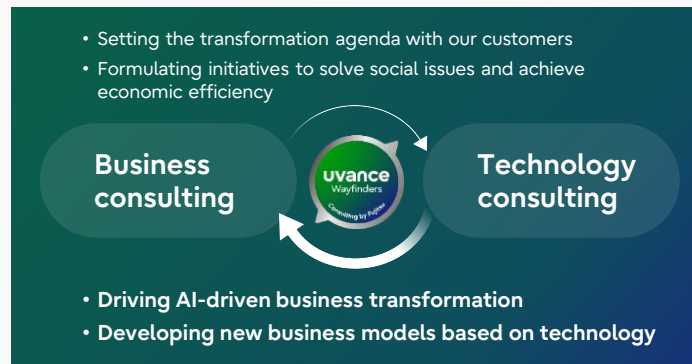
• Setting the transformation agenda with our customers
• Formulating initiatives to solve social issues and achieve economic efficiency

Business consulting

uvance
Wayfinders
Consulting by Fujitsu

Technology consulting

• Driving AI-driven business transformation
• Developing new business models based on technology